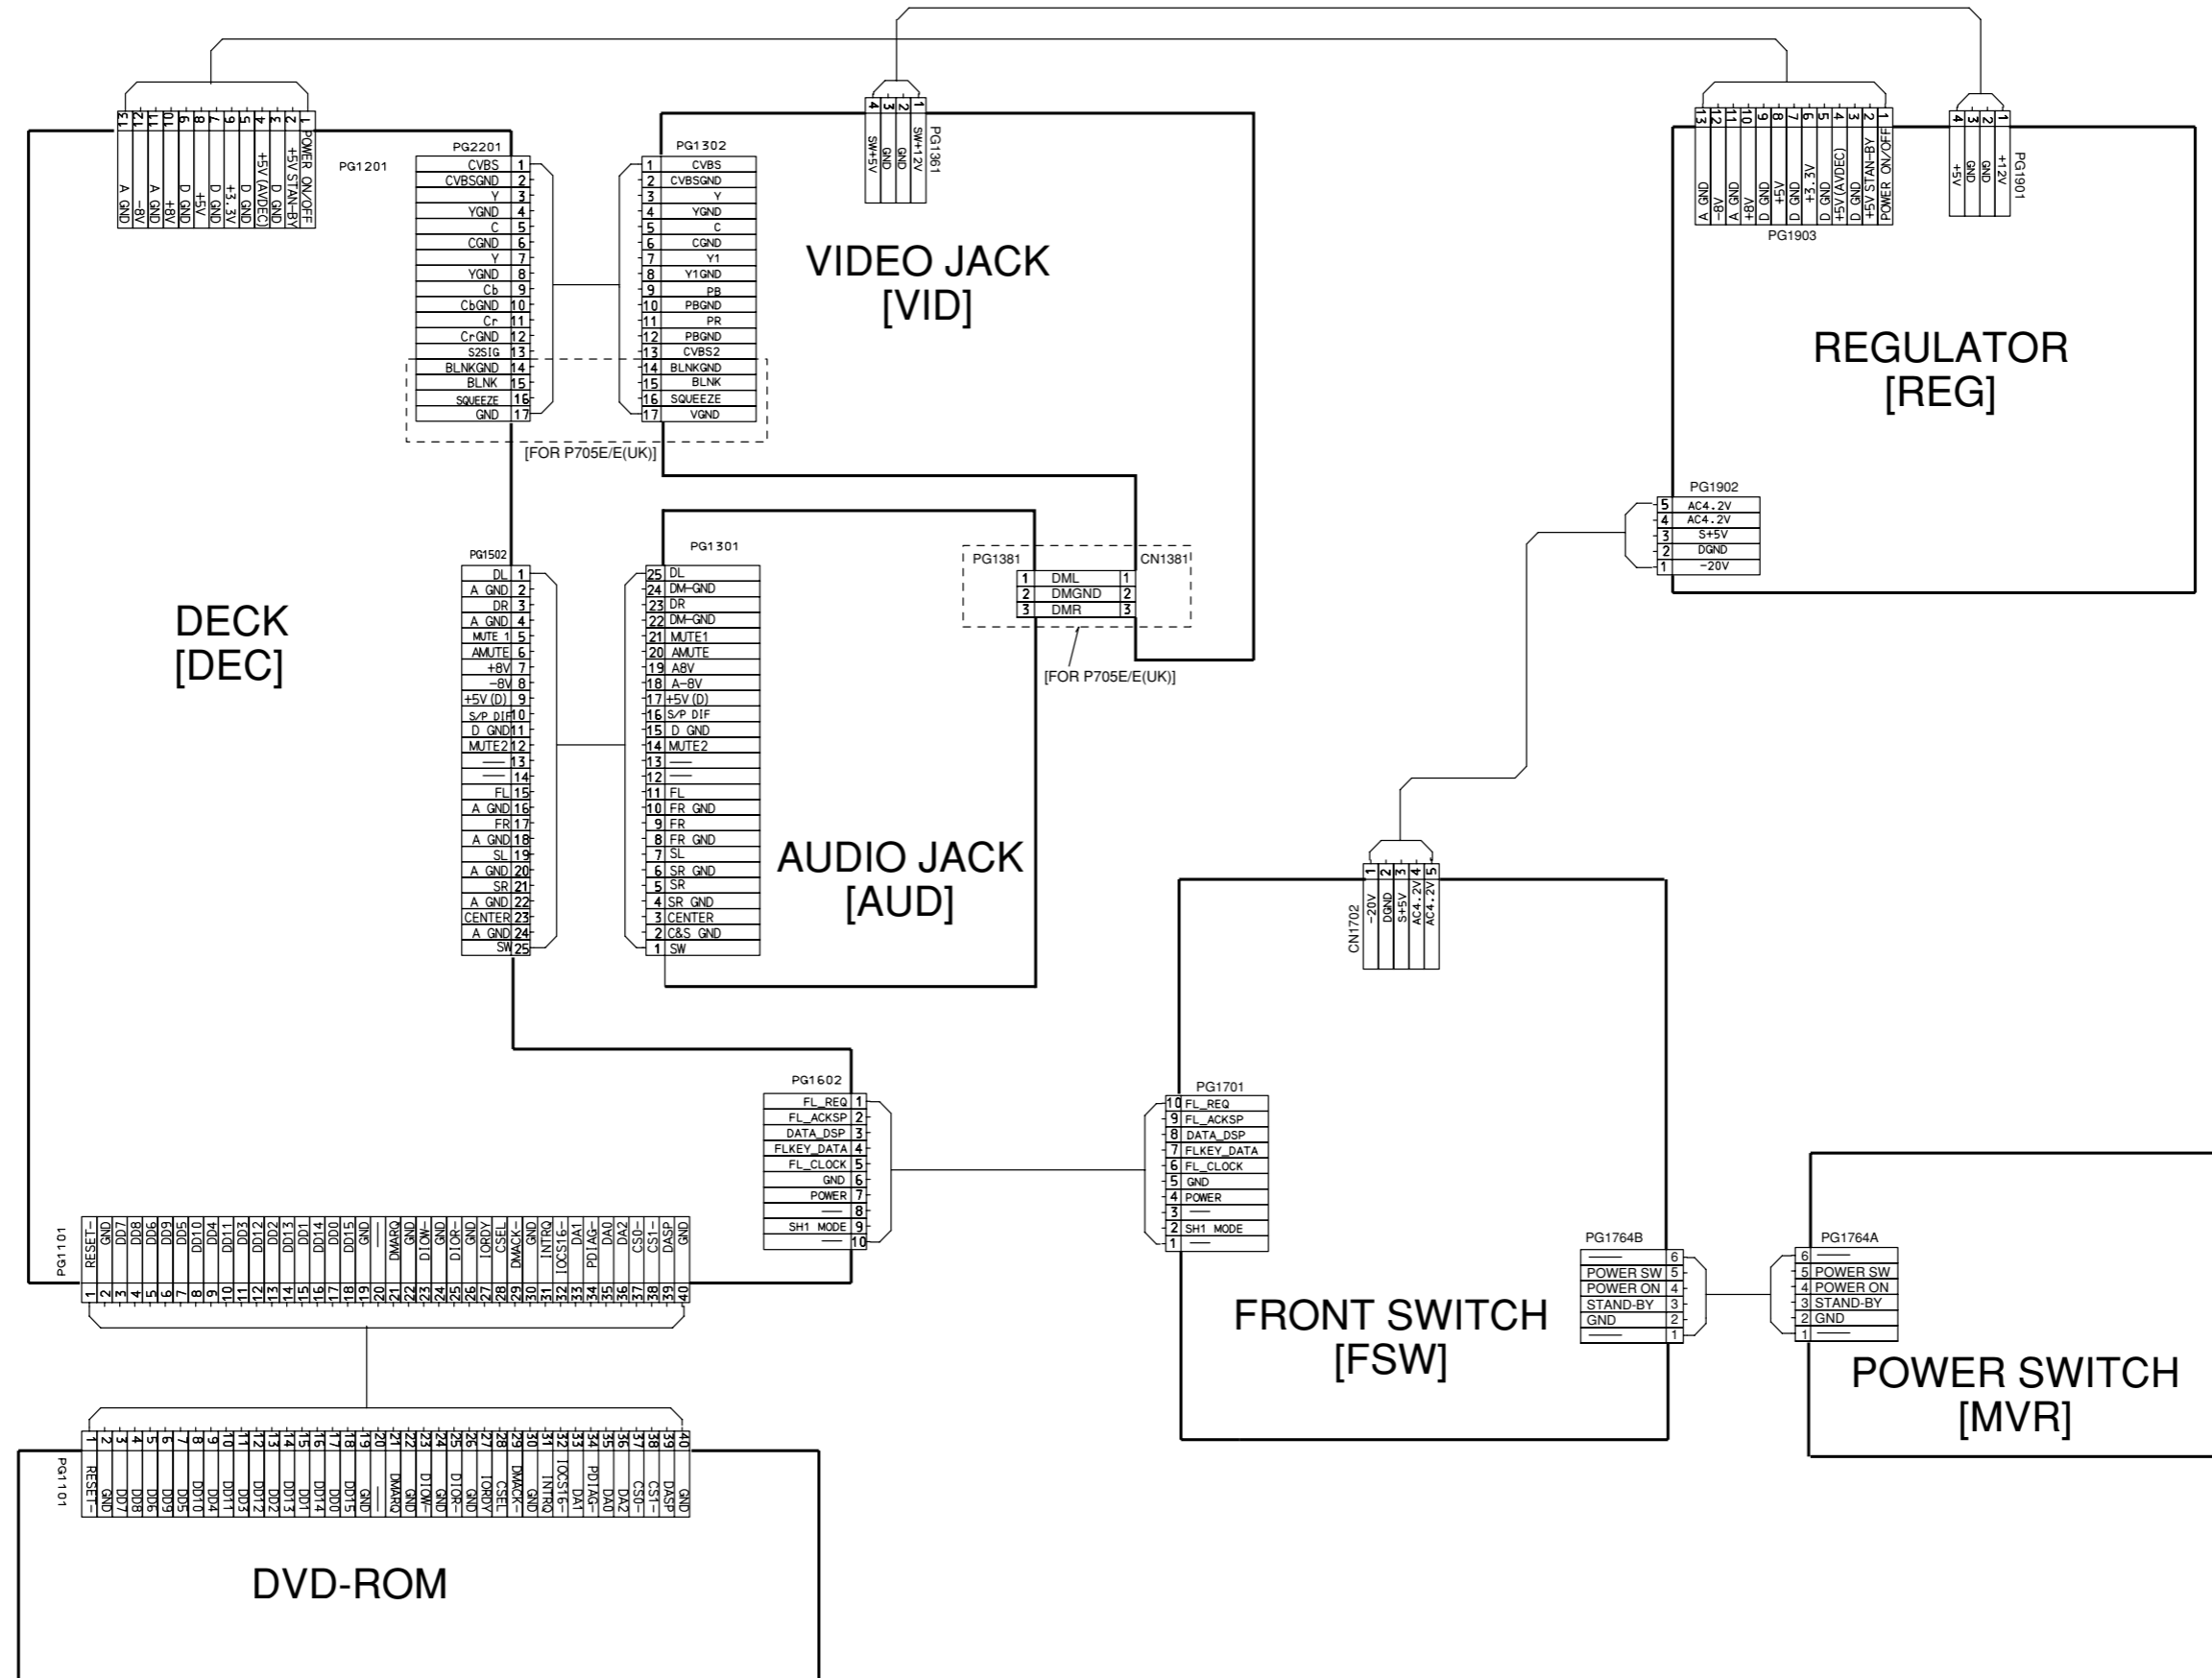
13 A GND
12 -8V
11 A GND
10 +8V
9 D GND
8 +5V
7 D GND
6 +3.3V
5 D GND
4 +5V (AVDEC)
3 D GND
2 +5V STAN-BY
1 POWER ON/OFF
PG1201

PG2201
| | |
|---|---|
| CVBS | 1 |
| CVBSGND | 2 |
| Y | 3 |
| YGND | 4 |
| C | 5 |
| CGND | 6 |
| Y | 7 |
| YGND | 8 |
| Cb | 9 |
| CbGND | 10 |
| Cr | 11 |
| CrGND | 12 |
| S2SIG | 13 |
| BLNKGND | 14 |
| BLNK | 15 |
| SQUEEZE | 16 |
| GND | 17 |

PG1302
| | |
|---|---|
| 1 | CVBS |
| 2 | CVBSGND |
| 3 | Y |
| 4 | YGND |
| 5 | C |
| 6 | CGND |
| 7 | Y1 |
| 8 | Y1GND |
| 9 | PB |
| 10 | PBGND |
| 11 | PR |
| 12 | PBGND |
| 13 | CVBS2 |
| 14 | BLNKGND |
| 15 | BLNK |
| 16 | SQUEEZE |
| 17 | VGND |

[FOR P705E/E(UK)]

4 SW+5V
3 GND
2 GND
1 SW+12V
PG1361

VIDEO JACK
[VID]

13 A GND
12 -8V
11 A GND
10 +8V
9 D GND
8 +5V
7 D GND
6 +3.3V
5 D GND
4 +5V (AVDEC)
3 D GND
2 +5V STAN-BY
1 POWER ON/OFF
PG1903

4 +5V
3 GND
2 GND
1 +12V
PG1901

REGULATOR
[REG]

PG1902
| | |
|---|---|
| 5 | AC4.2V |
| 4 | AC4.2V |
| 3 | S+5V |
| 2 | DGND |
| 1 | -20V |

DECK
[DEC]

PG1502
| | |
|---|---|
| DL | 1 |
| A GND | 2 |
| DR | 3 |
| A GND | 4 |
| MUTE 1 | 5 |
| AMUTE | 6 |
| +8V | 7 |
| -8V | 8 |
| +5V (D) | 9 |
| S/P DIF | 10 |
| D GND | 11 |
| MUTE2 | 12 |
| —— | 13 |
| —— | 14 |
| FL | 15 |
| A GND | 16 |
| FR | 17 |
| A GND | 18 |
| SL | 19 |
| A GND | 20 |
| SR | 21 |
| A GND | 22 |
| CENTER | 23 |
| A GND | 24 |
| SW | 25 |

PG1301
| | |
|---|---|
| 25 | DL |
| 24 | DM-GND |
| 23 | DR |
| 22 | DM-GND |
| 21 | MUTE1 |
| 20 | AMUTE |
| 19 | A8V |
| 18 | A-8V |
| 17 | +5V (D) |
| 16 | S/P DIF |
| 15 | D GND |
| 14 | MUTE2 |
| 13 | —— |
| 12 | —— |
| 11 | FL |
| 10 | FR GND |
| 9 | FR |
| 8 | FR GND |
| 7 | SL |
| 6 | SR GND |
| 5 | SR |
| 4 | SR GND |
| 3 | CENTER |
| 2 | C&S GND |
| 1 | SW |

PG1381 CN1381
| | | |
|---|---|---|
| 1 | DML | 1 |
| 2 | DMGND | 2 |
| 3 | DMR | 3 |

[FOR P705E/E(UK)]

AUDIO JACK
[AUD]

CN1702
1 -20V
2 DGND
3 S+5V
4 AC4.2V
5 AC4.2V

PG1602
| | |
|---|---|
| FL_REQ | 1 |
| FL_ACKSP | 2 |
| DATA_DSP | 3 |
| FLKEY_DATA | 4 |
| FL_CLOCK | 5 |
| GND | 6 |
| POWER | 7 |
| —— | 8 |
| SH1 MODE | 9 |
| —— | 10 |

PG1701
| | |
|---|---|
| 10 | FL_REQ |
| 9 | FL_ACKSP |
| 8 | DATA_DSP |
| 7 | FLKEY_DATA |
| 6 | FL_CLOCK |
| 5 | GND |
| 4 | POWER |
| 3 | —— |
| 2 | SH1 MODE |
| 1 | —— |

PG1101
| 1 | 2 | 3 | 4 | 5 | 6 | 7 | 8 | 9 | 10 | 11 | 12 | 13 | 14 | 15 | 16 | 17 | 18 | 19 | 20 | 21 | 22 | 23 | 24 | 25 | 26 | 27 | 28 | 29 | 30 | 31 | 32 | 33 | 34 | 35 | 36 | 37 | 38 | 39 | 40 |
|---|---|---|---|---|---|---|---|---|---|---|---|---|---|---|---|---|---|---|---|---|---|---|---|---|---|---|---|---|---|---|---|---|---|---|---|---|---|---|---|
| RESET- | GND | DD7 | DD8 | DD6 | DD9 | DD5 | DD10 | DD4 | DD11 | DD3 | DD12 | DD2 | DD13 | DD1 | DD14 | DD0 | DD15 | GND | —— | DMARQ | GND | DIOW- | GND | DIOR- | GND | IORDY | CSEL | DMACK- | GND | INTRQ | IOCS16- | DA1 | PDIAG- | DA0 | DA2 | CS0- | CS1- | DASP | GND |

PG1764B
| | |
|---|---|
| —— | 6 |
| POWER SW | 5 |
| POWER ON | 4 |
| STAND-BY | 3 |
| GND | 2 |
| —— | 1 |

PG1764A
| | |
|---|---|
| 6 | —— |
| 5 | POWER SW |
| 4 | POWER ON |
| 3 | STAND-BY |
| 2 | GND |
| 1 | —— |

FRONT SWITCH
[FSW]

POWER SWITCH
[MVR]

PG1101
| 1 | 2 | 3 | 4 | 5 | 6 | 7 | 8 | 9 | 10 | 11 | 12 | 13 | 14 | 15 | 16 | 17 | 18 | 19 | 20 | 21 | 22 | 23 | 24 | 25 | 26 | 27 | 28 | 29 | 30 | 31 | 32 | 33 | 34 | 35 | 36 | 37 | 38 | 39 | 40 |
|---|---|---|---|---|---|---|---|---|---|---|---|---|---|---|---|---|---|---|---|---|---|---|---|---|---|---|---|---|---|---|---|---|---|---|---|---|---|---|---|
| RESET- | GND | DD7 | DD8 | DD6 | DD9 | DD5 | DD10 | DD4 | DD11 | DD3 | DD12 | DD2 | DD13 | DD1 | DD14 | DD0 | DD15 | GND | —— | DMARQ | GND | DIOW- | GND | DIOR- | GND | IORDY | CSEL | DMACK- | GND | INTRQ | IOCS16- | DA1 | PDIAG- | DA0 | DA2 | CS0- | CS1- | DASP | GND |

DVD-ROM